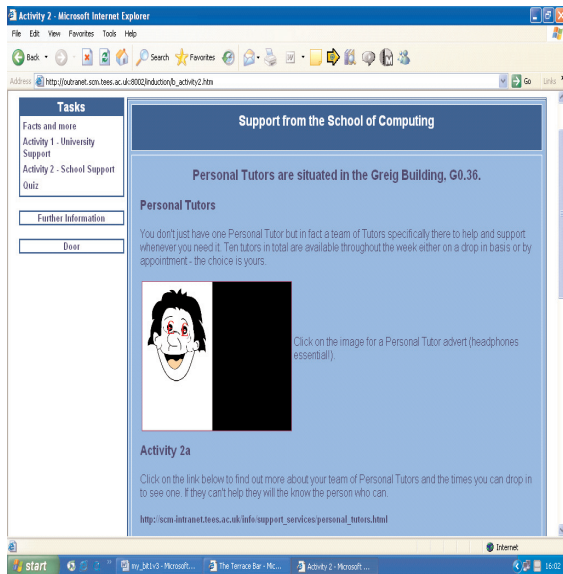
Activity 2 - Microsoft Internet Explorer

File Edit View Favorites Tools Help

Back Search Favorites

Address http://outranet.scm.tees.ac.uk:8002/induction/ib_activity2.htm Go Links

Tasks

Facts and more

Activity 1 - University Support

Activity 2 - School Support

Quiz

Further Information

Door

Support from the School of Computing

Personal Tutors are situated in the Greig Building. G0.36.

Personal Tutors

You don't just have one Personal Tutor but in fact a team of Tutors specifically there to help and support whenever you need it. Ten tutors in total are available throughout the week either on a drop in basis or by appointment - the choice is yours.

Click on the image for a Personal Tutor advert (headphones essential!).

Activity 2a

Click on the link below to find out more about your team of Personal Tutors and the times you can drop in to see one. If they can't help they will the know the person who can.

http://scm-intranet.tees.ac.uk/info/support_services/personal_tutors.html

Internet

start my_bt1v3 - Microsoft... The Terrace Bar - Mic... Activity 2 - Microsoft ... 16:02